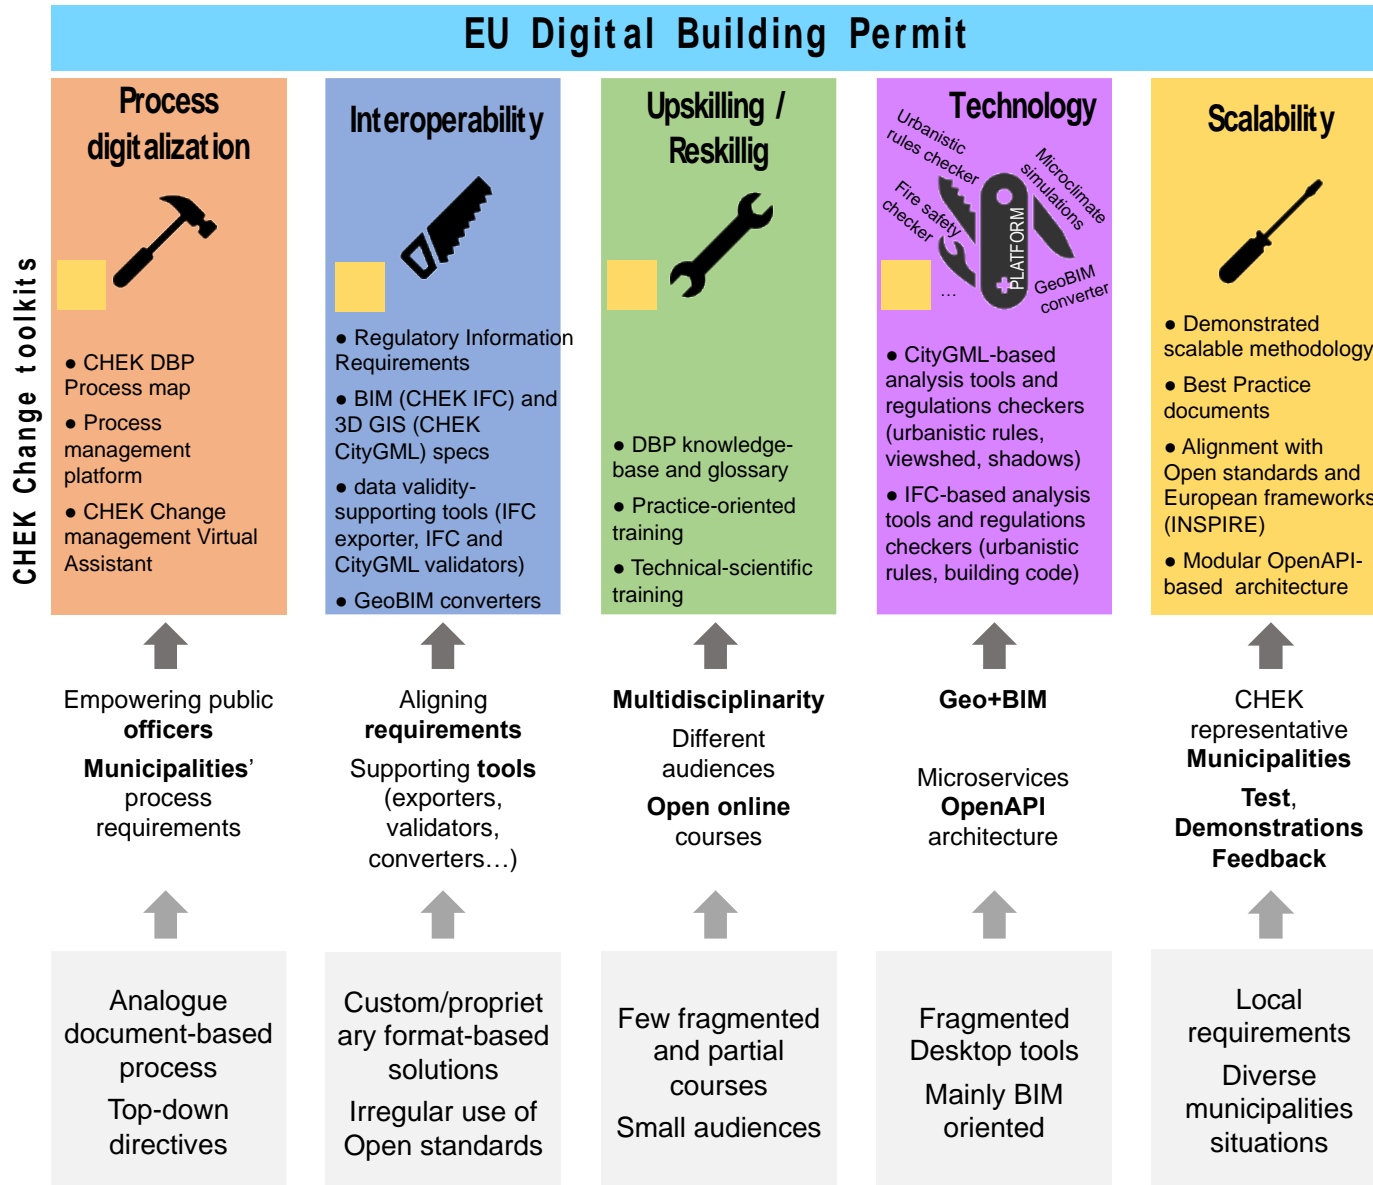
EU Digital Building Permit

CHEK Change toolkits

Process digitalization

• CHEK DBP Process map
• Process management platform
• CHEK Change management Virtual Assistant

Interoperability

• Regulatory Information Requirements
• BIM (CHEK IFC) and 3D GIS (CHEK CityGML) specs
• data validity-supporting tools (IFC exporter, IFC and CityGML validators)
• GeoBIM converters

Upskilling / Reskillig

• DBP knowledge-base and glossary
• Practice-oriented training
• Technical-scientific training

Technology

Urbanistic rules checker
Microclimate simulations
Fire safety checker
PLATFORM
GeoBIM converter
...

• CityGML-based analysis tools and regulations checkers (urbanistic rules, viewshed, shadows)
• IFC-based analysis tools and regulations checkers (urbanistic rules, building code)

Scalability

• Demonstrated scalable methodology
• Best Practice documents
• Alignment with Open standards and European frameworks (INSPIRE)
• Modular OpenAPI-based architecture

Empowering public **officers**
**Municipalities**' process requirements

Aligning **requirements**
Supporting **tools** (exporters, validators, converters…)

**Multidisciplinarity**
Different audiences
**Open online** courses

**Geo+BIM**
Microservices **OpenAPI** architecture

CHEK representative **Municipalities**
**Test**, **Demonstrations Feedback**

Analogue document-based process
Top-down directives

Custom/proprietary format-based solutions
Irregular use of Open standards

Few fragmented and partial courses
Small audiences

Fragmented Desktop tools
Mainly BIM oriented

Local requirements
Diverse municipalities situations